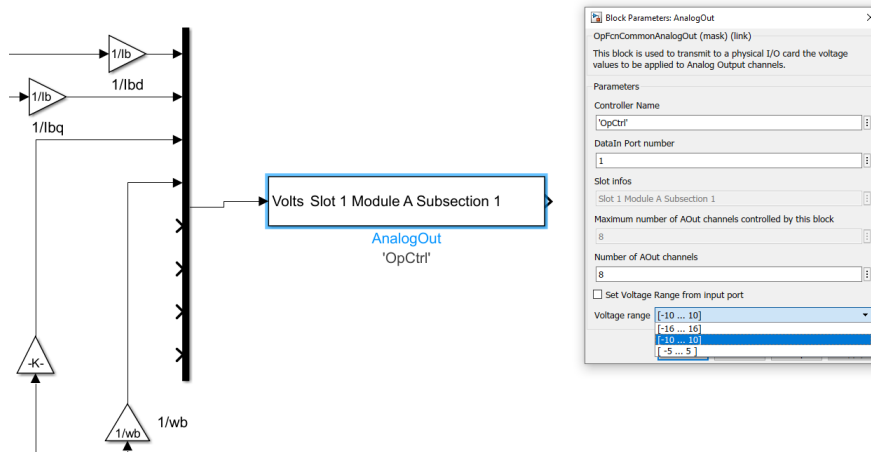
1/lb

1/lb

1/lbd

1/lbq

Volts Slot 1 Module A Subsection 1

AnalogOut

'OpCtrl'

-K-

1/wb

1/wb

Block Parameters: AnalogOut

OpFcnCommonAnalogOut (mask) (link)

This block is used to transmit to a physical I/O card the voltage values to be applied to Analog Output channels.

Parameters

Controller Name

'OpCtrl'

DataIn Port number

1

Slot infos

Slot 1 Module A Subsection 1

Maximum number of AOut channels controlled by this block

8

Number of AOut channels

8

Set Voltage Range from input port

Voltage range [-10 ... 10]

[-16 ... 16]

[-10 ... 10]

[-5 ... 5]